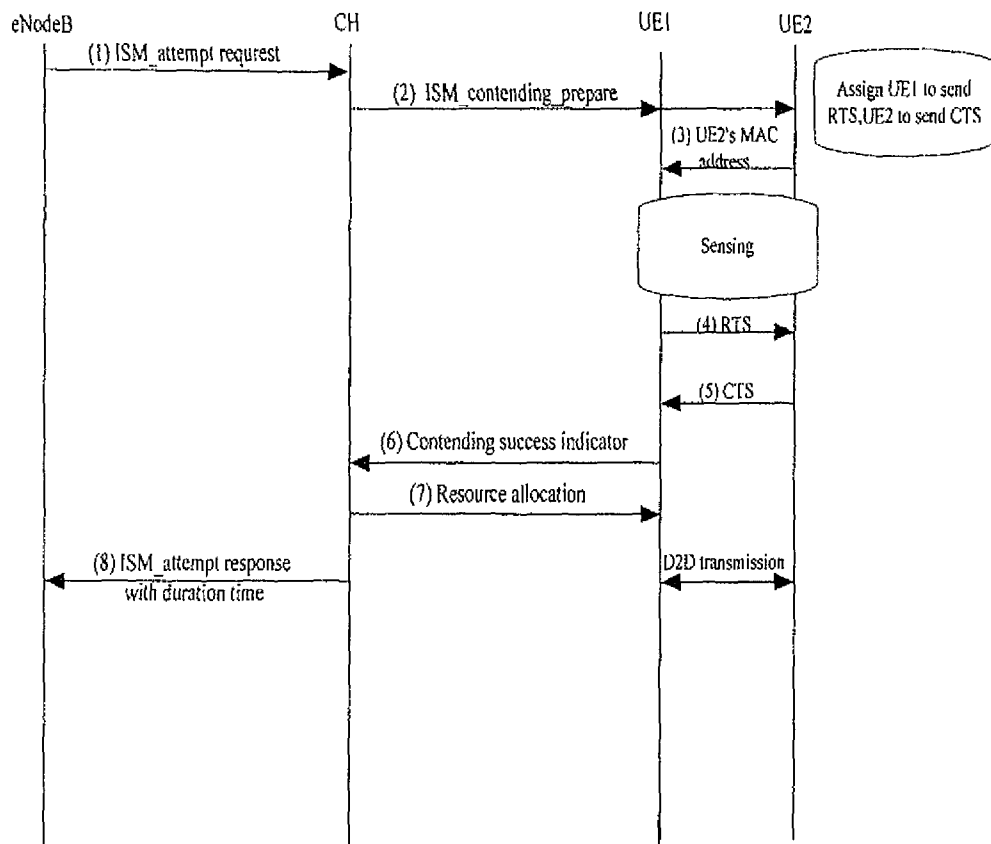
eNodeB

CH

UE1

UE2

(1) ISM_attempt requrest

(2) ISM_contending_prepare

Assign UE1 to send RTS,UE2 to send CTS

(3) UE2's MAC address

Sensing

(4) RTS

(5) CTS

(6) Contending success indicator

(7) Resource allocation

(8) ISM_attempt response with duration time

D2D transmission